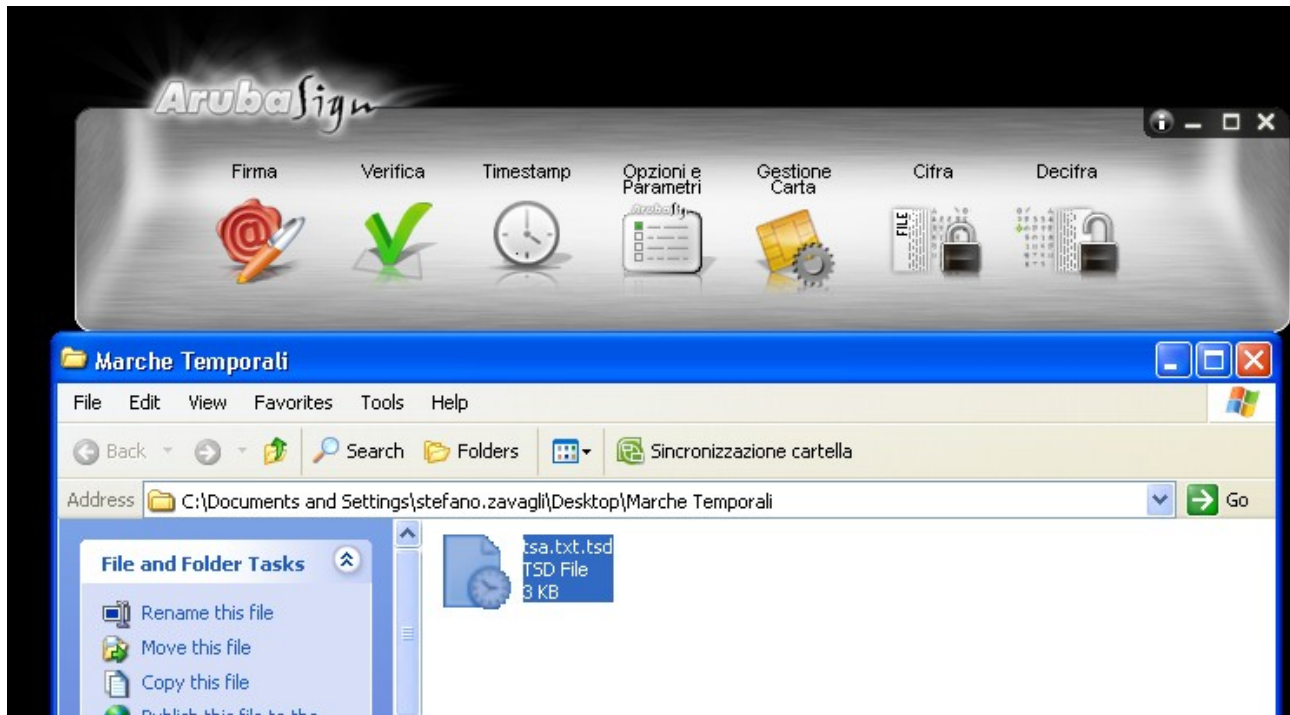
ArubaSign

Firma
Verifica
Timestamp
Opzioni e Parametri
Gestione Carta
Cifra
Decifra

FILE

Marche Temporali

File Edit View Favorites Tools Help

Back Search Folders Sincronizzazione cartella

Address C:\Documents and Settings\stefano.zavagli\Desktop\Marche Temporali Go

File and Folder Tasks

Rename this file
Move this file
Copy this file
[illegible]

tsa.txt.tsd
TSD File
3 KB